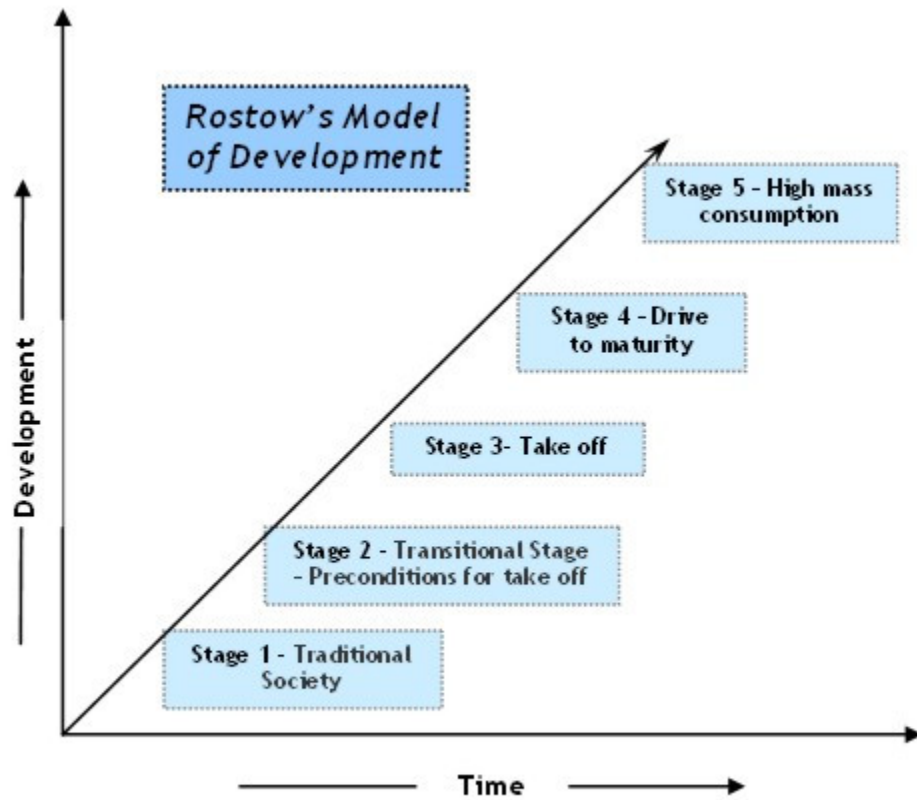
Rostow's Model of Development

Stage 5 - High mass consumption

Stage 4 - Drive to maturity

Stage 3- Take off

Stage 2 - Transitional Stage - Preconditions for take off

Stage 1 - Traditional Society

Development

Time